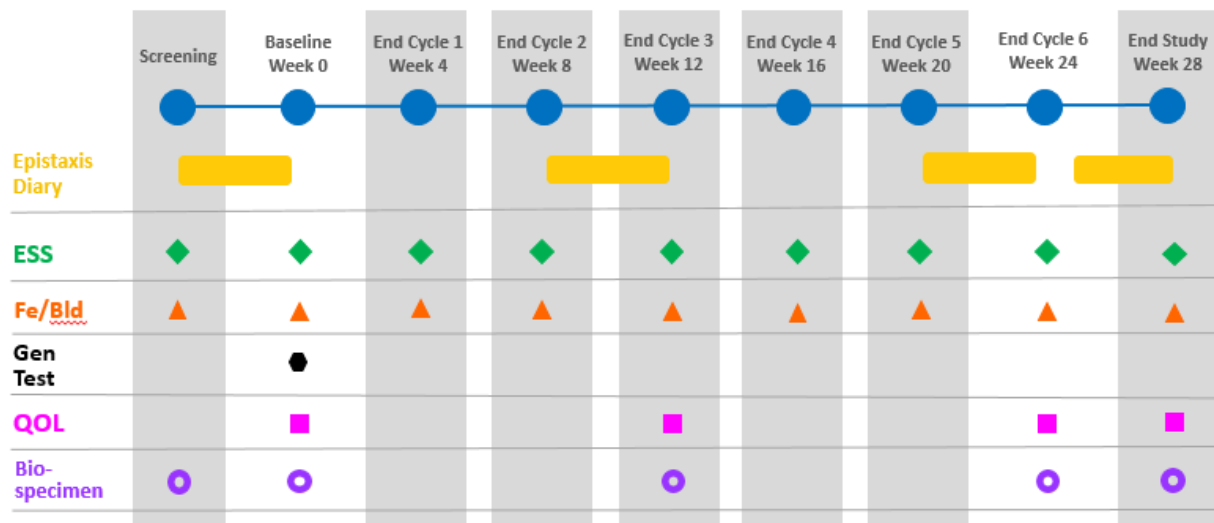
| | Screening | Baseline Week 0 | End Cycle 1 Week 4 | End Cycle 2 Week 8 | End Cycle 3 Week 12 | End Cycle 4 Week 16 | End Cycle 5 Week 20 | End Cycle 6 Week 24 | End Study Week 28 |
|---|---|---|---|---|---|---|---|---|---|
| Epistaxis Diary | | | | | | | | | |
| ESS | | | | | | | | | |
| Fe/Bld | | | | | | | | | |
| Gen Test | | | | | | | | | |
| QOL | | | | | | | | | |
| Bio-specimen | | | | | | | | | |